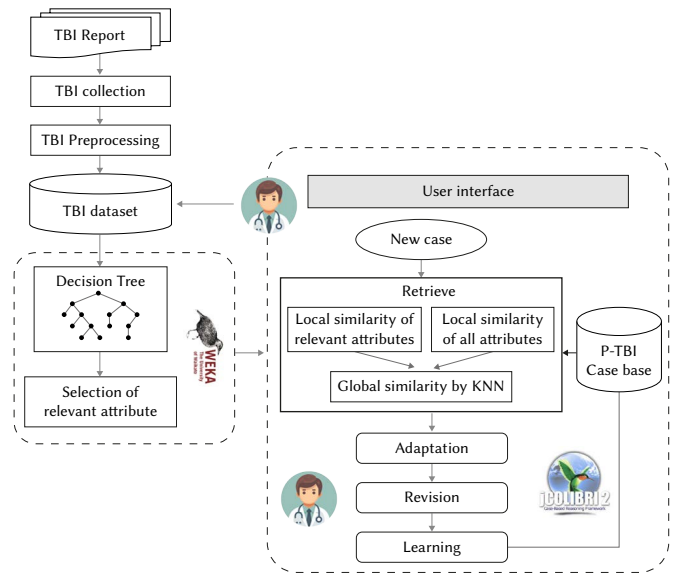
TBI Report

TBI collection

TBI Preprocessing

TBI dataset

Decision Tree

Selection of relevant attribute

WEKA
The University of Waikato

User interface

New case

Retrieve

Local similarity of relevant attributes

Local similarity of all attributes

Global similarity by KNN

P-TBI Case base

Adaptation

Revision

Learning

jCOLIBRI 2
Case-based Reasoning Framework